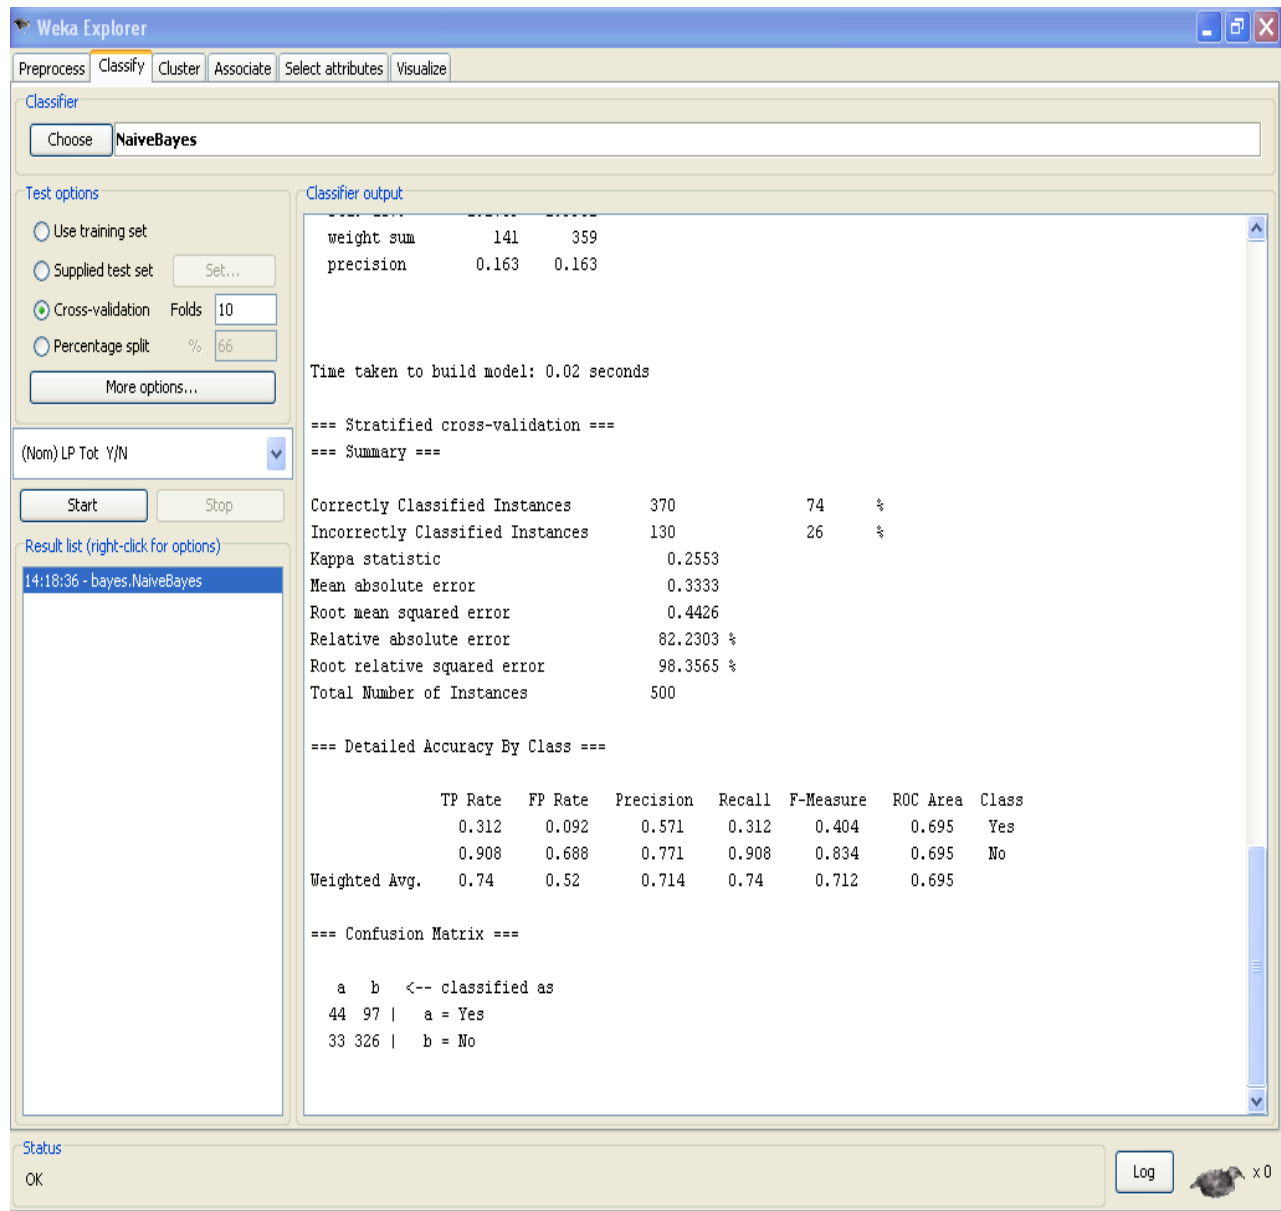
Weka Explorer

Preprocess | Classify | Cluster | Associate | Select attributes | Visualize

Classifier

Choose NaiveBayes

Test options

Use training set

Supplied test set Set...

Cross-validation Folds 10

Percentage split % 66

More options...

(Nom) LP Tot Y/N

Start Stop

Result list (right-click for options)

14:18:36 - bayes.NaiveBayes

Classifier output

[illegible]

weight sum 141 359

precision 0.163 0.163

Time taken to build model: 0.02 seconds

=== Stratified cross-validation ===

=== Summary ===

| | | |
|---|---|---|
| Correctly Classified Instances | 370 | 74 % |
| Incorrectly Classified Instances | 130 | 26 % |
| Kappa statistic | 0.2553 | |
| Mean absolute error | 0.3333 | |
| Root mean squared error | 0.4426 | |
| Relative absolute error | 82.2303 % | |
| Root relative squared error | 98.3565 % | |
| Total Number of Instances | 500 | |

=== Detailed Accuracy By Class ===

| | TP Rate | FP Rate | Precision | Recall | F-Measure | ROC Area | Class |
|---|---|---|---|---|---|---|---|
| | 0.312 | 0.092 | 0.571 | 0.312 | 0.404 | 0.695 | Yes |
| | 0.908 | 0.688 | 0.771 | 0.908 | 0.834 | 0.695 | No |
| Weighted Avg. | 0.74 | 0.52 | 0.714 | 0.74 | 0.712 | 0.695 | |

=== Confusion Matrix ===

a b <-- classified as
44 97 | a = Yes
33 326 | b = No

Status

OK

Log

x 0